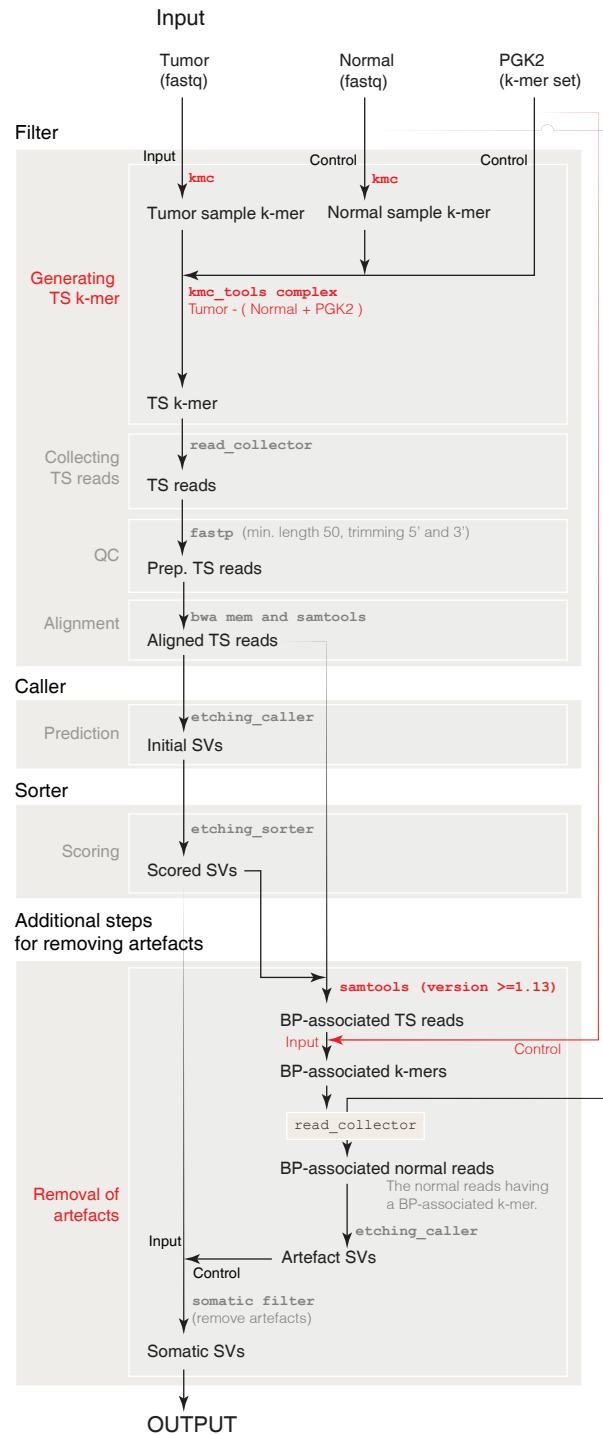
Input

Tumor (fastq)

Normal (fastq)

PGK2 (k-mer set)

Filter

Input

Control

Control

kmc

kmc

Tumor sample k-mer

Normal sample k-mer

Generating TS k-mer

kmc_tools complex
Tumor - ( Normal + PGK2 )

TS k-mer

Collecting TS reads

read_collector

TS reads

QC

fastp (min. length 50, trimming 5' and 3')

Prep. TS reads

Alignment

bwa mem and samtools

Aligned TS reads

Caller

Prediction

etching_caller

Initial SVs

Sorter

Scoring

etching_sorter

Scored SVs

Additional steps for removing artefacts

samtools (version >=1.13)

BP-associated TS reads

Input

Control

BP-associated k-mers

read_collector

BP-associated normal reads
The normal reads having a BP-associated k-mer.

Removal of artefacts

etching_caller

Input

Artefact SVs

Control

somatic filter
(remove artefacts)

Somatic SVs

OUTPUT